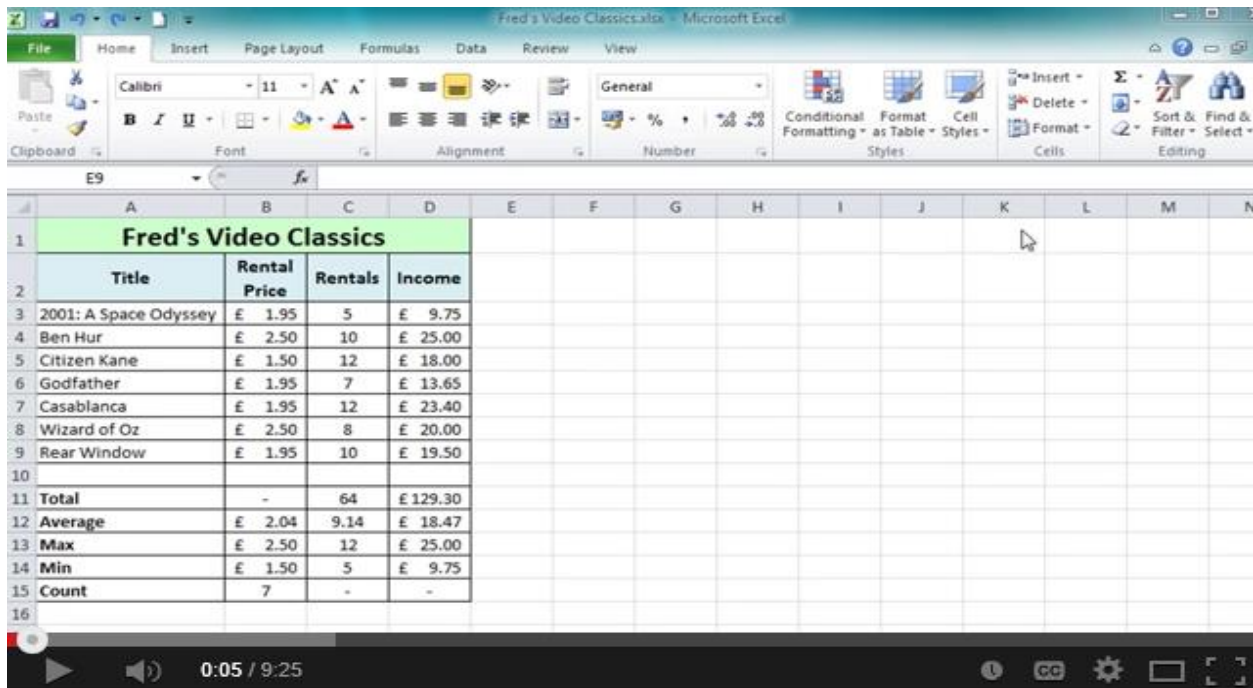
Fred's Video Classics.xlsx - Microsoft Excel

File Home Insert Page Layout Formulas Data Review View

Paste Calibri 11 General Conditional Formatting Format as Table Cell Styles Insert Delete Format Sort & Filter Find & Select

Clipboard Font Alignment Number Styles Cells Editing

E9 $f_x$

| | A | B | C | D | E | F | G | H | I | J | K | L | M | N |
|---|---|---|---|---|---|---|---|---|---|---|---|---|---|---|
| 1 | Fred's Video Classics | | | | | | | | | | | | | |
| 2 | Title | Rental Price | Rentals | Income | | | | | | | | | | |
| 3 | 2001: A Space Odyssey | £ 1.95 | 5 | £ 9.75 | | | | | | | | | | |
| 4 | Ben Hur | £ 2.50 | 10 | £ 25.00 | | | | | | | | | | |
| 5 | Citizen Kane | £ 1.50 | 12 | £ 18.00 | | | | | | | | | | |
| 6 | Godfather | £ 1.95 | 7 | £ 13.65 | | | | | | | | | | |
| 7 | Casablanca | £ 1.95 | 12 | £ 23.40 | | | | | | | | | | |
| 8 | Wizard of Oz | £ 2.50 | 8 | £ 20.00 | | | | | | | | | | |
| 9 | Rear Window | £ 1.95 | 10 | £ 19.50 | | | | | | | | | | |
| 10 | | | | | | | | | | | | | | |
| 11 | Total | - | 64 | £ 129.30 | | | | | | | | | | |
| 12 | Average | £ 2.04 | 9.14 | £ 18.47 | | | | | | | | | | |
| 13 | Max | £ 2.50 | 12 | £ 25.00 | | | | | | | | | | |
| 14 | Min | £ 1.50 | 5 | £ 9.75 | | | | | | | | | | |
| 15 | Count | 7 | - | - | | | | | | | | | | |
| 16 | | | | | | | | | | | | | | |

0:05 / 9:25